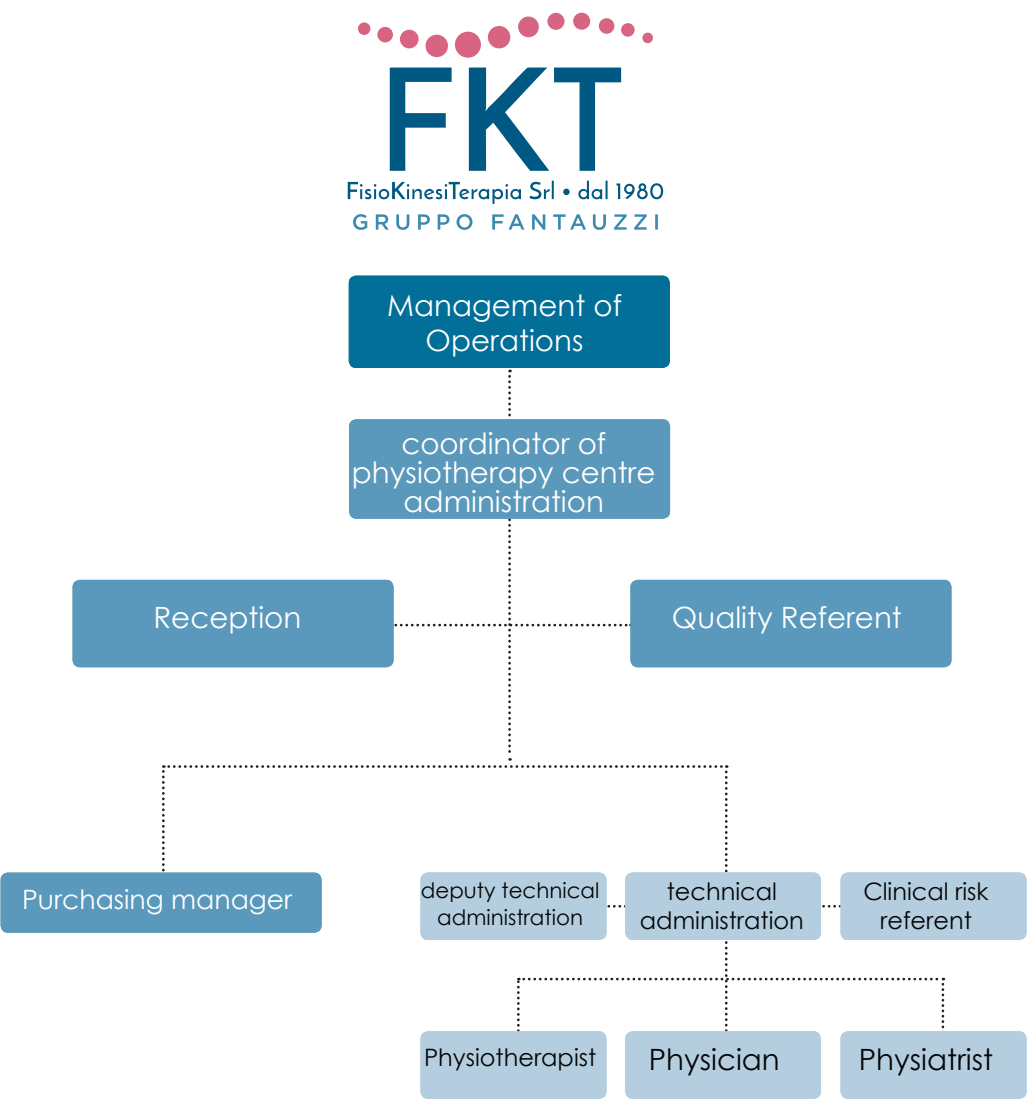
FKT
FisioKinesiTerapia Srl • dal 1980
GRUPPO FANTAUZZI

Management of Operations

coordinator of physiotherapy centre administration

Reception

Quality Referent

Purchasing manager

deputy technical administration

technical administration

Clinical risk referent

Physiotherapist

Physician

Physiatrist